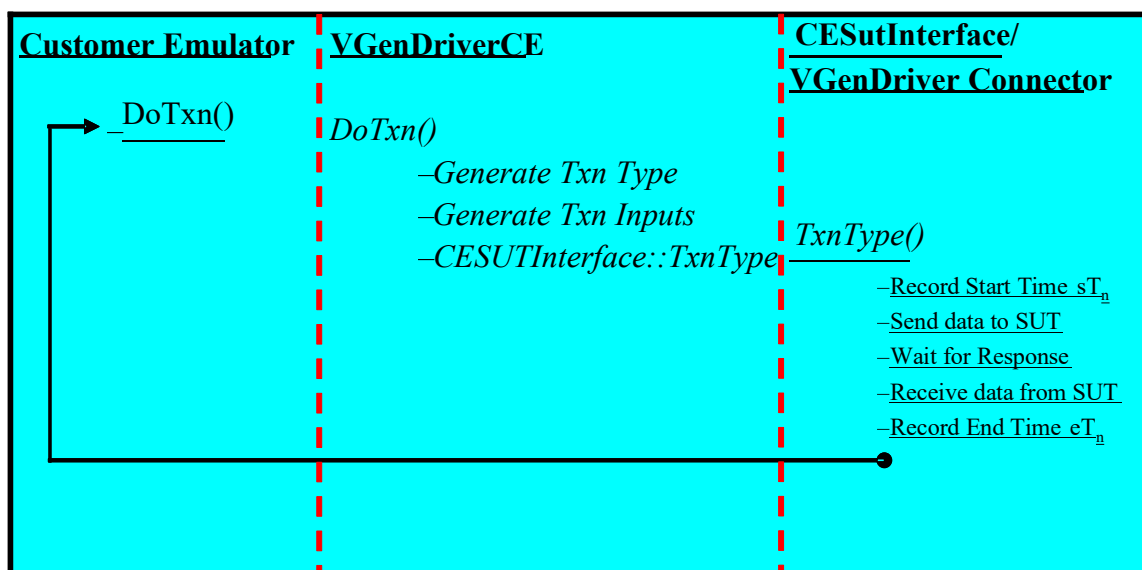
Customer Emulator

–DoTxn()

VGenDriverCE

DoTxn()

–Generate Txn Type

–Generate Txn Inputs

–CESUTInterface::TxnType

CESutInterface/ VGenDriver Connector

TxnType()

–Record Start Time $sT_n$

–Send data to SUT

–Wait for Response

–Receive data from SUT

–Record End Time $eT_n$